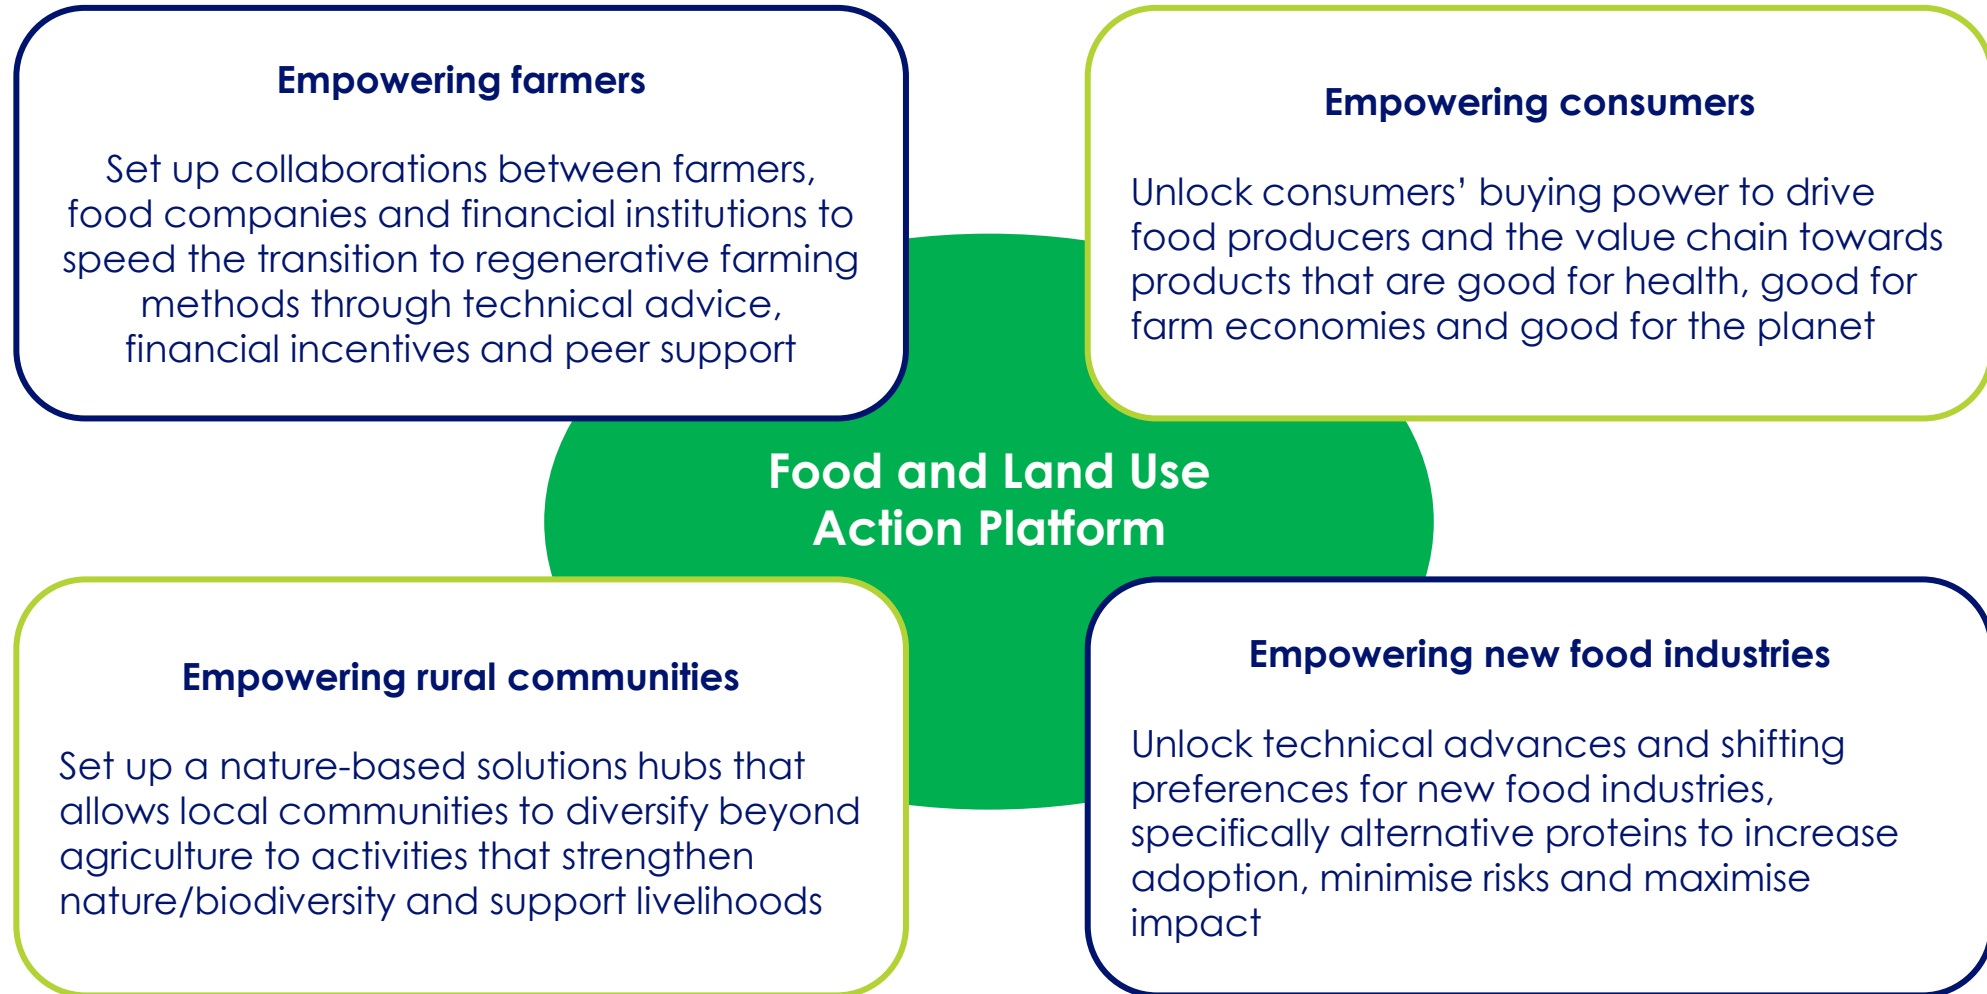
Empowering farmers

Set up collaborations between farmers, food companies and financial institutions to speed the transition to regenerative farming methods through technical advice, financial incentives and peer support

Empowering consumers

Unlock consumers' buying power to drive food producers and the value chain towards products that are good for health, good for farm economies and good for the planet

Food and Land Use Action Platform

Empowering rural communities

Set up a nature-based solutions hubs that allows local communities to diversify beyond agriculture to activities that strengthen nature/biodiversity and support livelihoods

Empowering new food industries

Unlock technical advances and shifting preferences for new food industries, specifically alternative proteins to increase adoption, minimise risks and maximise impact